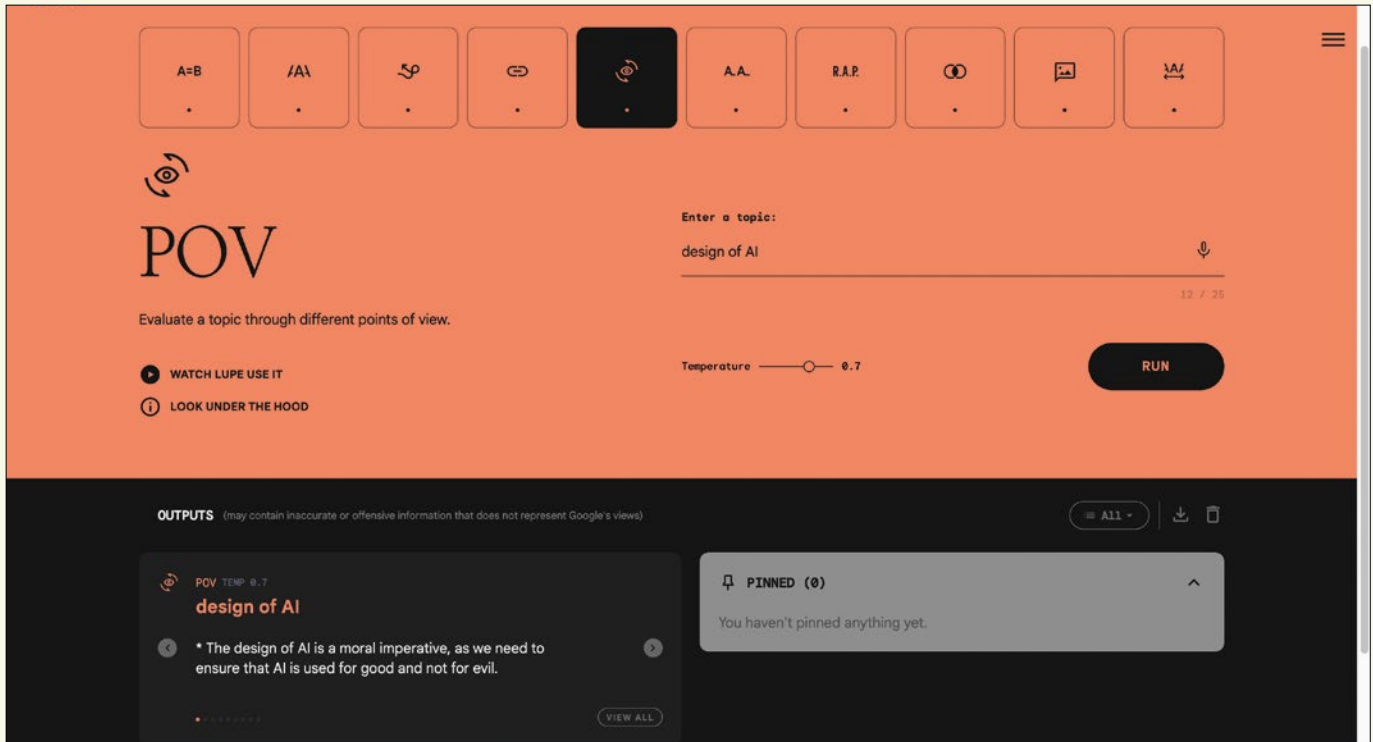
A=B

/A\

A.A.

R.A.P.

POV

Evaluate a topic through different points of view.

WATCH LUPE USE IT

LOOK UNDER THE HOOD

Enter a topic:

design of AI

12 / 25

Temperature 0.7

RUN

OUTPUTS (may contain inaccurate or offensive information that does not represent Google's views)

All

POV TEMP 0.7

design of AI

* The design of AI is a moral imperative, as we need to ensure that AI is used for good and not for evil.

VIEW ALL

PINNED (0)

You haven't pinned anything yet.